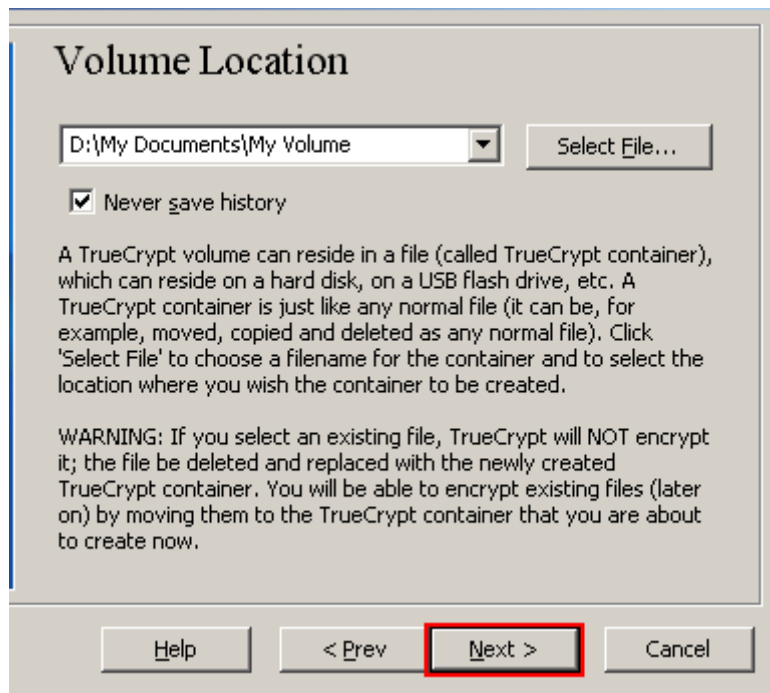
Volume Location

D:\My Documents\My Volume

Select File...

Never save history

A TrueCrypt volume can reside in a file (called TrueCrypt container), which can reside on a hard disk, on a USB flash drive, etc. A TrueCrypt container is just like any normal file (it can be, for example, moved, copied and deleted as any normal file). Click 'Select File' to choose a filename for the container and to select the location where you wish the container to be created.

WARNING: If you select an existing file, TrueCrypt will NOT encrypt it; the file be deleted and replaced with the newly created TrueCrypt container. You will be able to encrypt existing files (later on) by moving them to the TrueCrypt container that you are about to create now.

Help

< Prev

Next >

Cancel